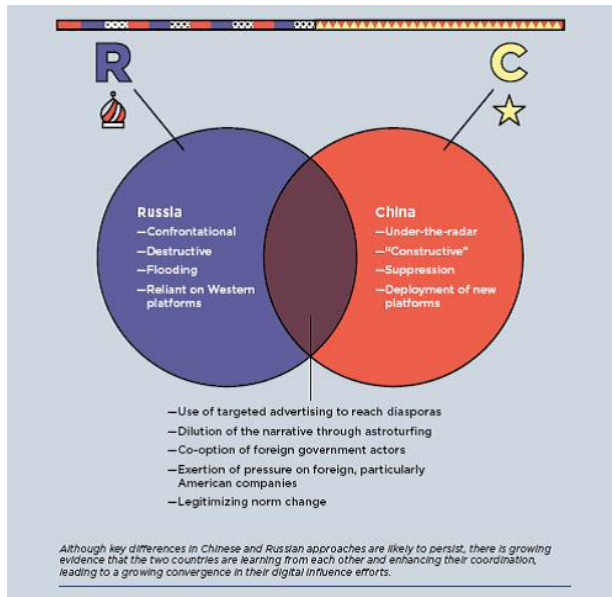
R

C

Russia
—Confrontational
—Destructive
—Flooding
—Reliant on Western platforms

China
—Under-the-radar
—"Constructive"
—Suppression
—Deployment of new platforms

—Use of targeted advertising to reach diasporas
—Dilution of the narrative through astroturfing
—Co-option of foreign government actors
—Exertion of pressure on foreign, particularly American companies
—Legitimizing norm change

Although key differences in Chinese and Russian approaches are likely to persist, there is growing evidence that the two countries are learning from each other and enhancing their coordination, leading to a growing convergence in their digital influence efforts.